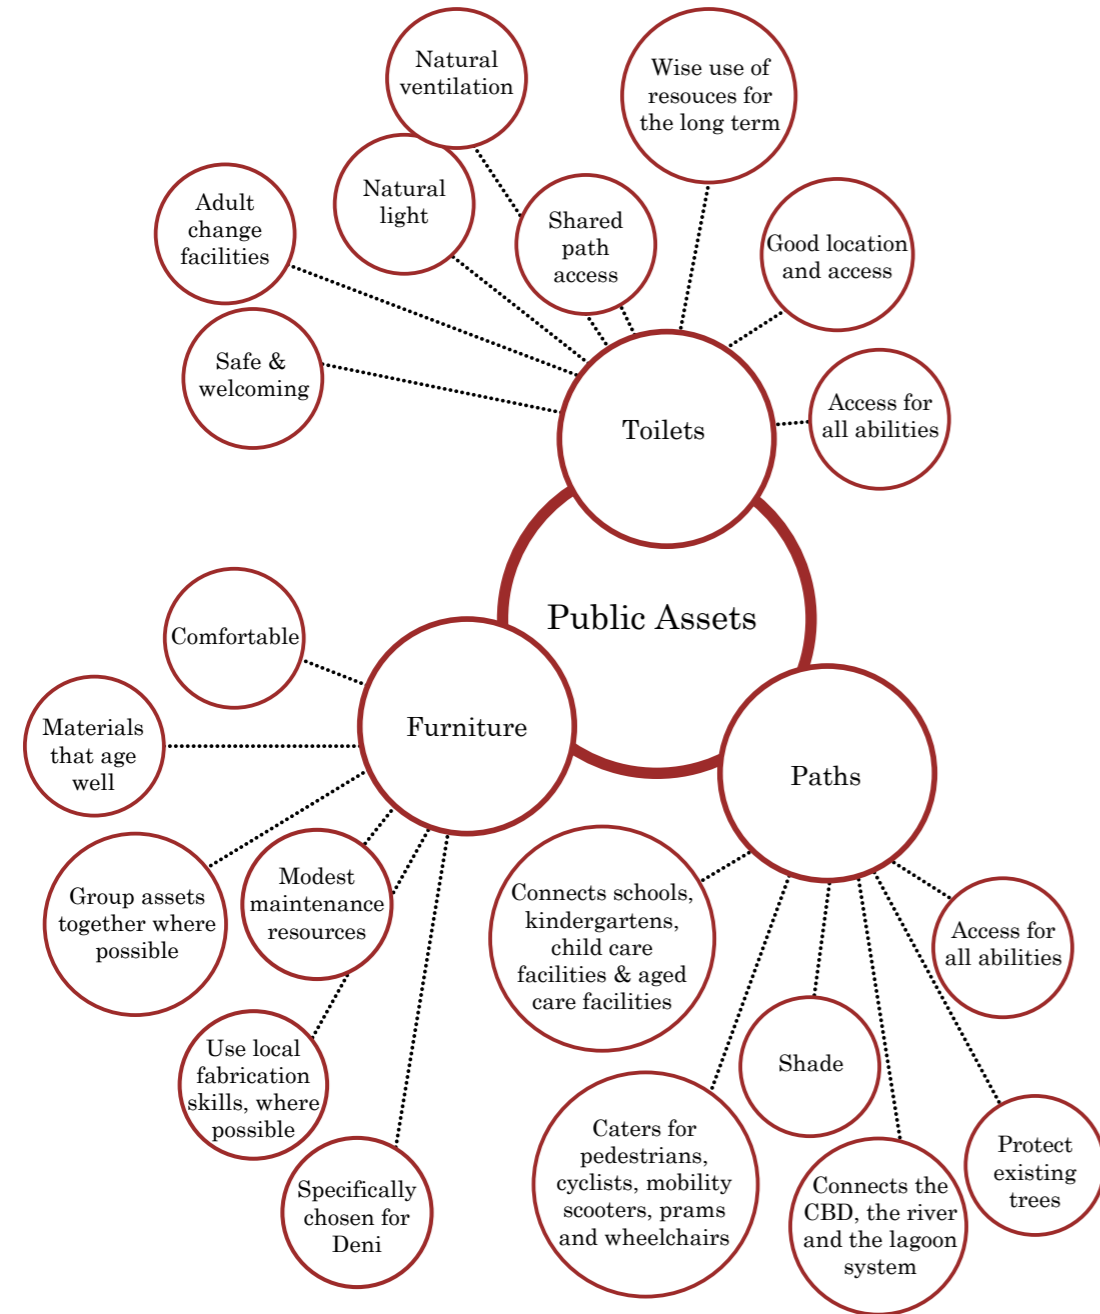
Public Assets

Toilets

Natural ventilation

Wise use of resouces for the long term

Natural light

Adult change facilities

Shared path access

Good location and access

Safe & welcoming

Access for all abilities

Furniture

Comfortable

Materials that age well

Group assets together where possible

Modest maintenance resources

Use local fabrication skills, where possible

Specifically chosen for Deni

Paths

Connects schools, kindergartens, child care facilities & aged care facilities

Access for all abilities

Shade

Caters for pedestrians, cyclists, mobility scooters, prams and wheelchairs

Connects the CBD, the river and the lagoon system

Protect existing trees